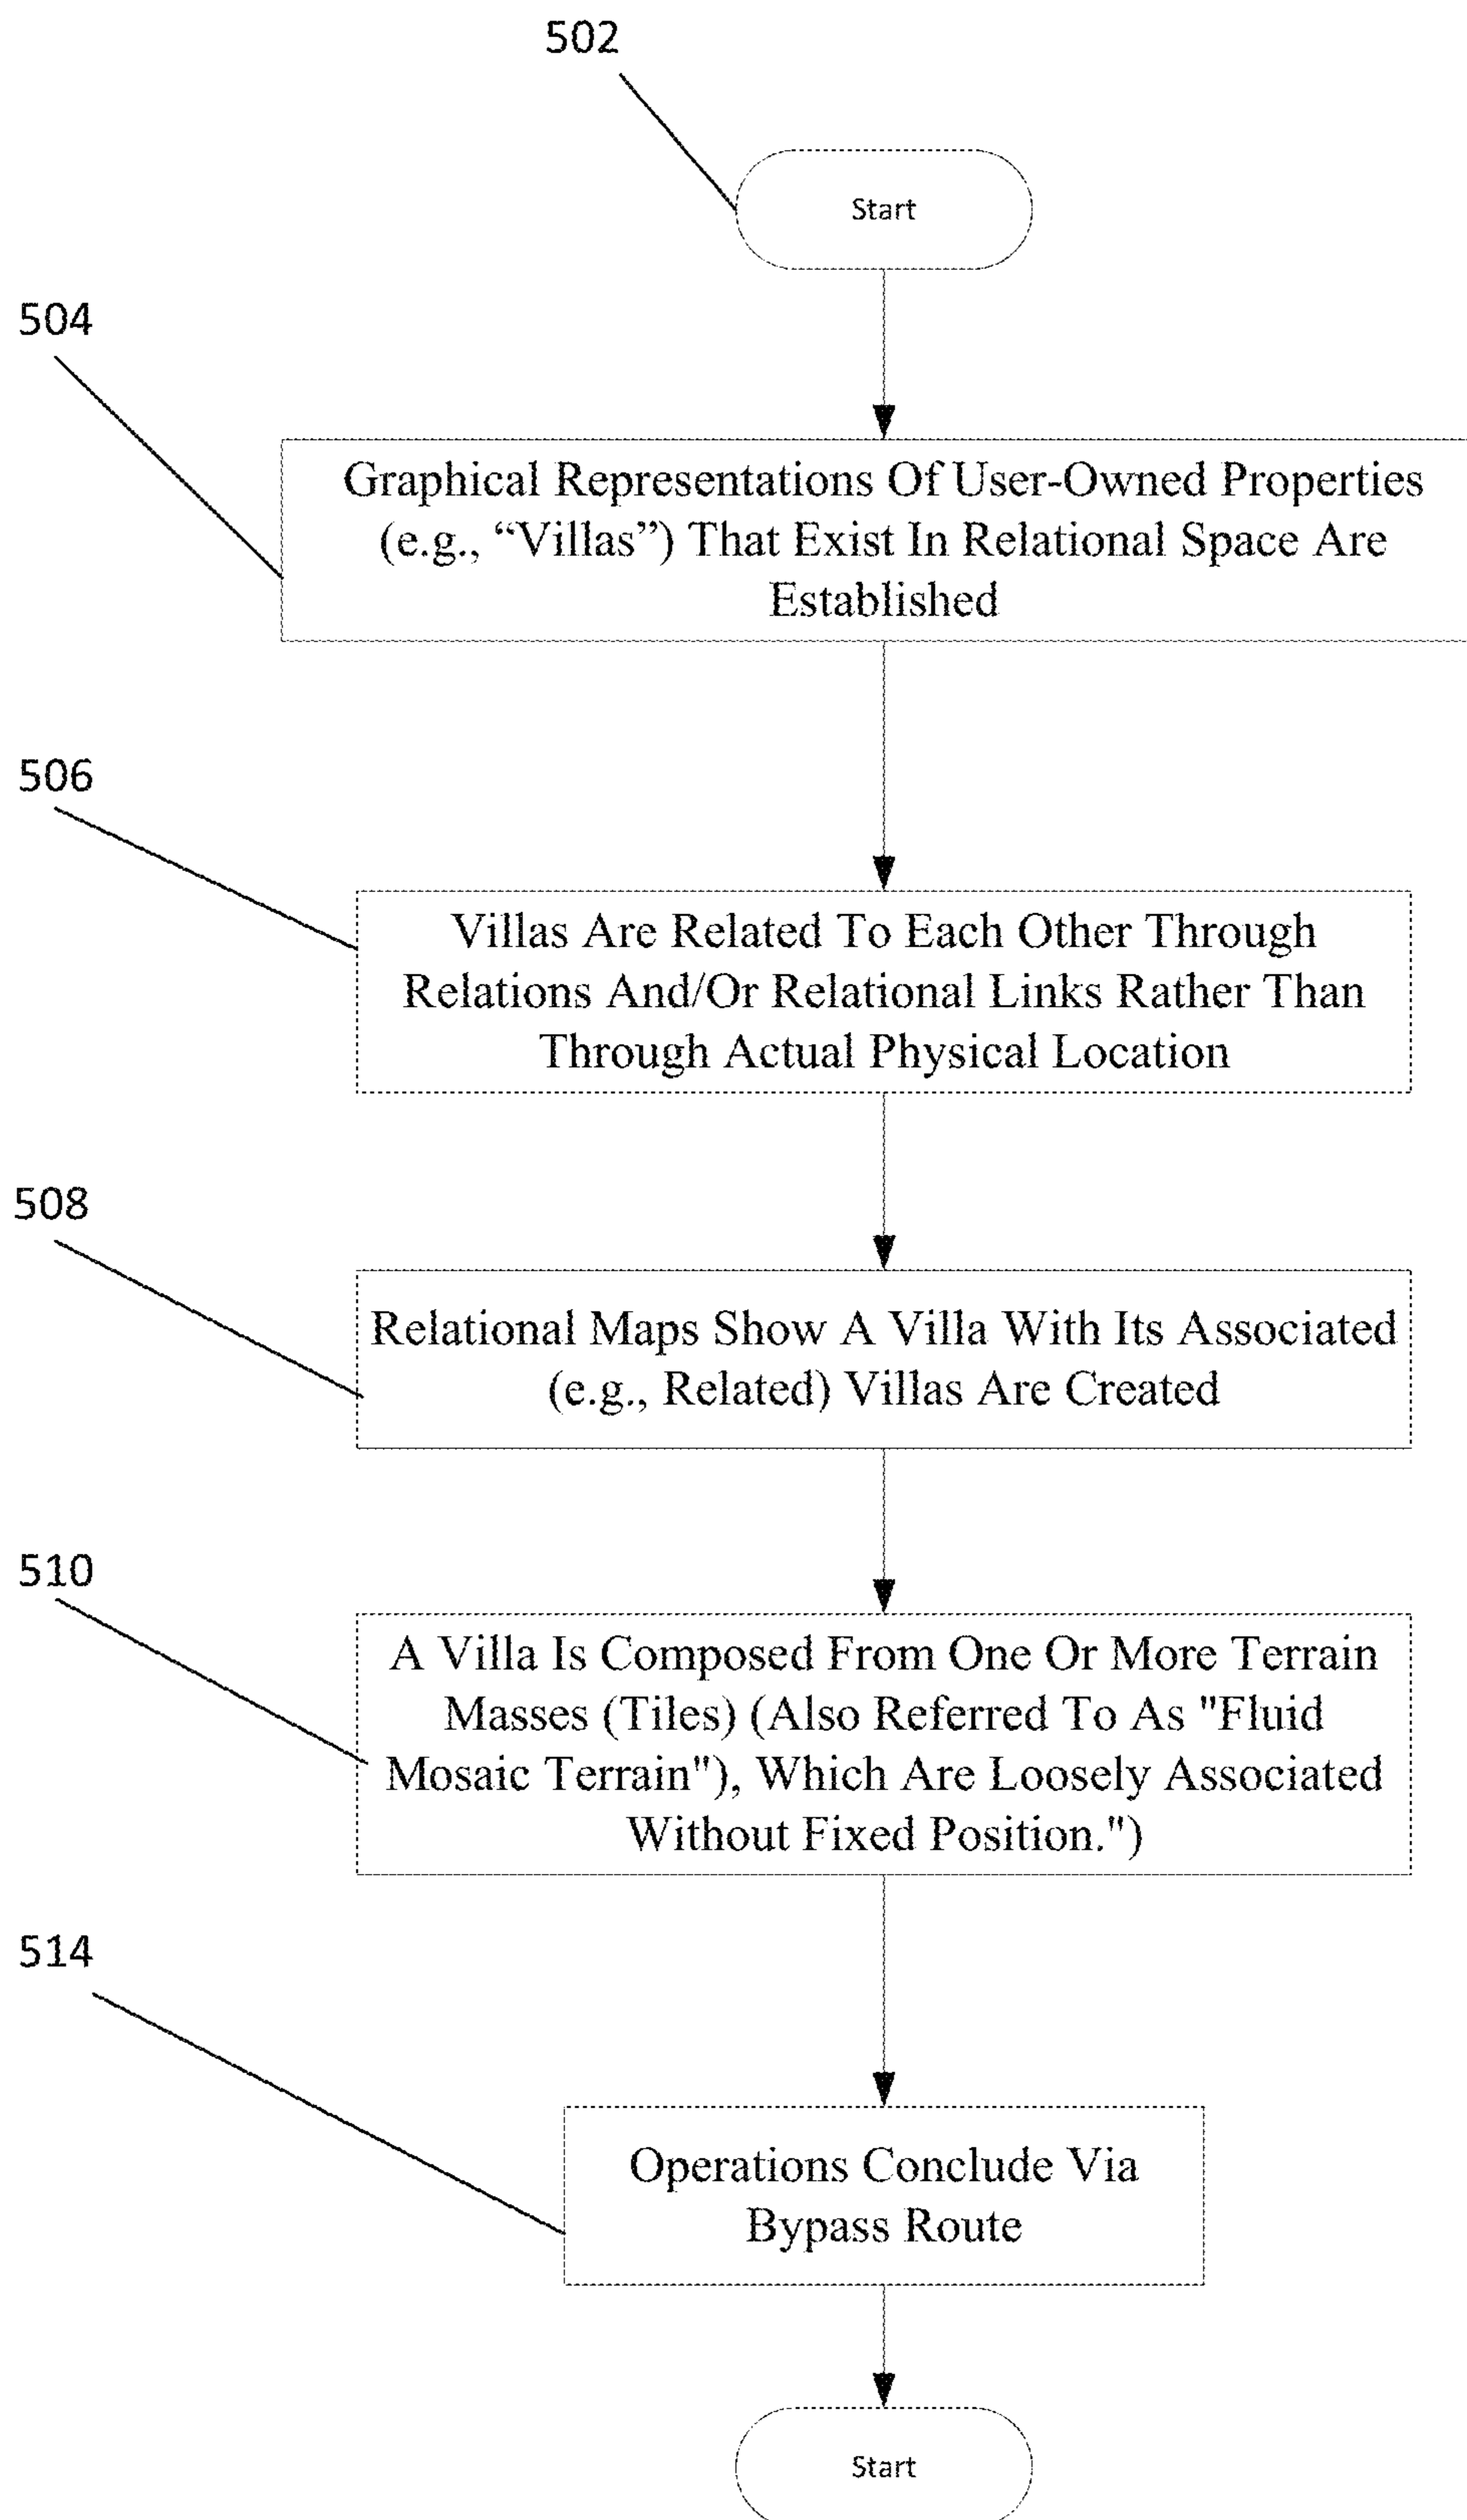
502

Start

504

Graphical Representations Of User-Owned Properties (e.g., “Villas”) That Exist In Relational Space Are Established

506

Villas Are Related To Each Other Through Relations And/Or Relational Links Rather Than Through Actual Physical Location

508

Relational Maps Show A Villa With Its Associated (e.g., Related) Villas Are Created

510

A Villa Is Composed From One Or More Terrain Masses (Tiles) (Also Referred To As "Fluid Mosaic Terrain"), Which Are Loosely Associated Without Fixed Position.")

514

Operations Conclude Via Bypass Route

Start